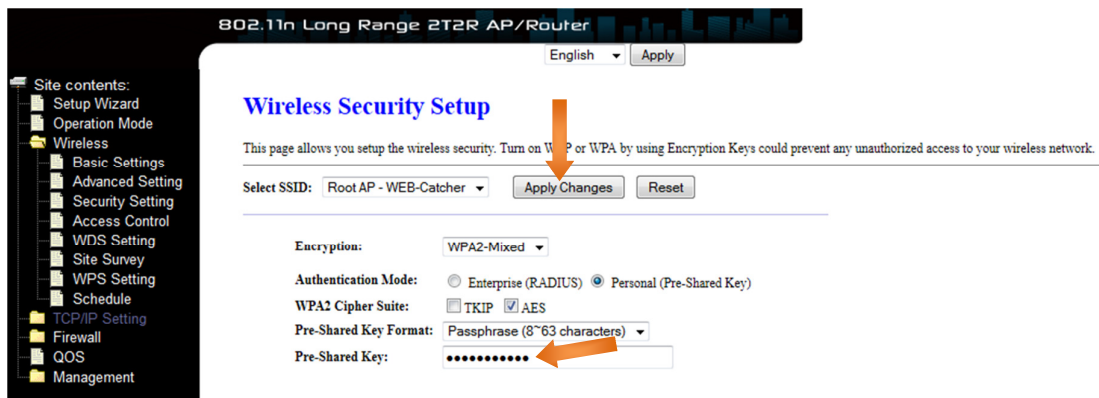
802.11n Long Range 2T2R AP/Router

English Apply

Site contents:
Setup Wizard
Operation Mode
Wireless
Basic Settings
Advanced Setting
Security Setting
Access Control
WDS Setting
Site Survey
WPS Setting
Schedule
TCP/IP Setting
Firewall
QOS
Management

Wireless Security Setup

This page allows you setup the wireless security. Turn on W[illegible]P or WPA by using Encryption Keys could prevent any unauthorized access to your wireless network.

Select SSID: Root AP - WEB-Catcher Apply Changes Reset

Encryption: WPA2-Mixed

Authentication Mode: Enterprise (RADIUS) Personal (Pre-Shared Key)

WPA2 Cipher Suite: TKIP AES

Pre-Shared Key Format: Passphrase (8~63 characters)

Pre-Shared Key: ••••••••••••